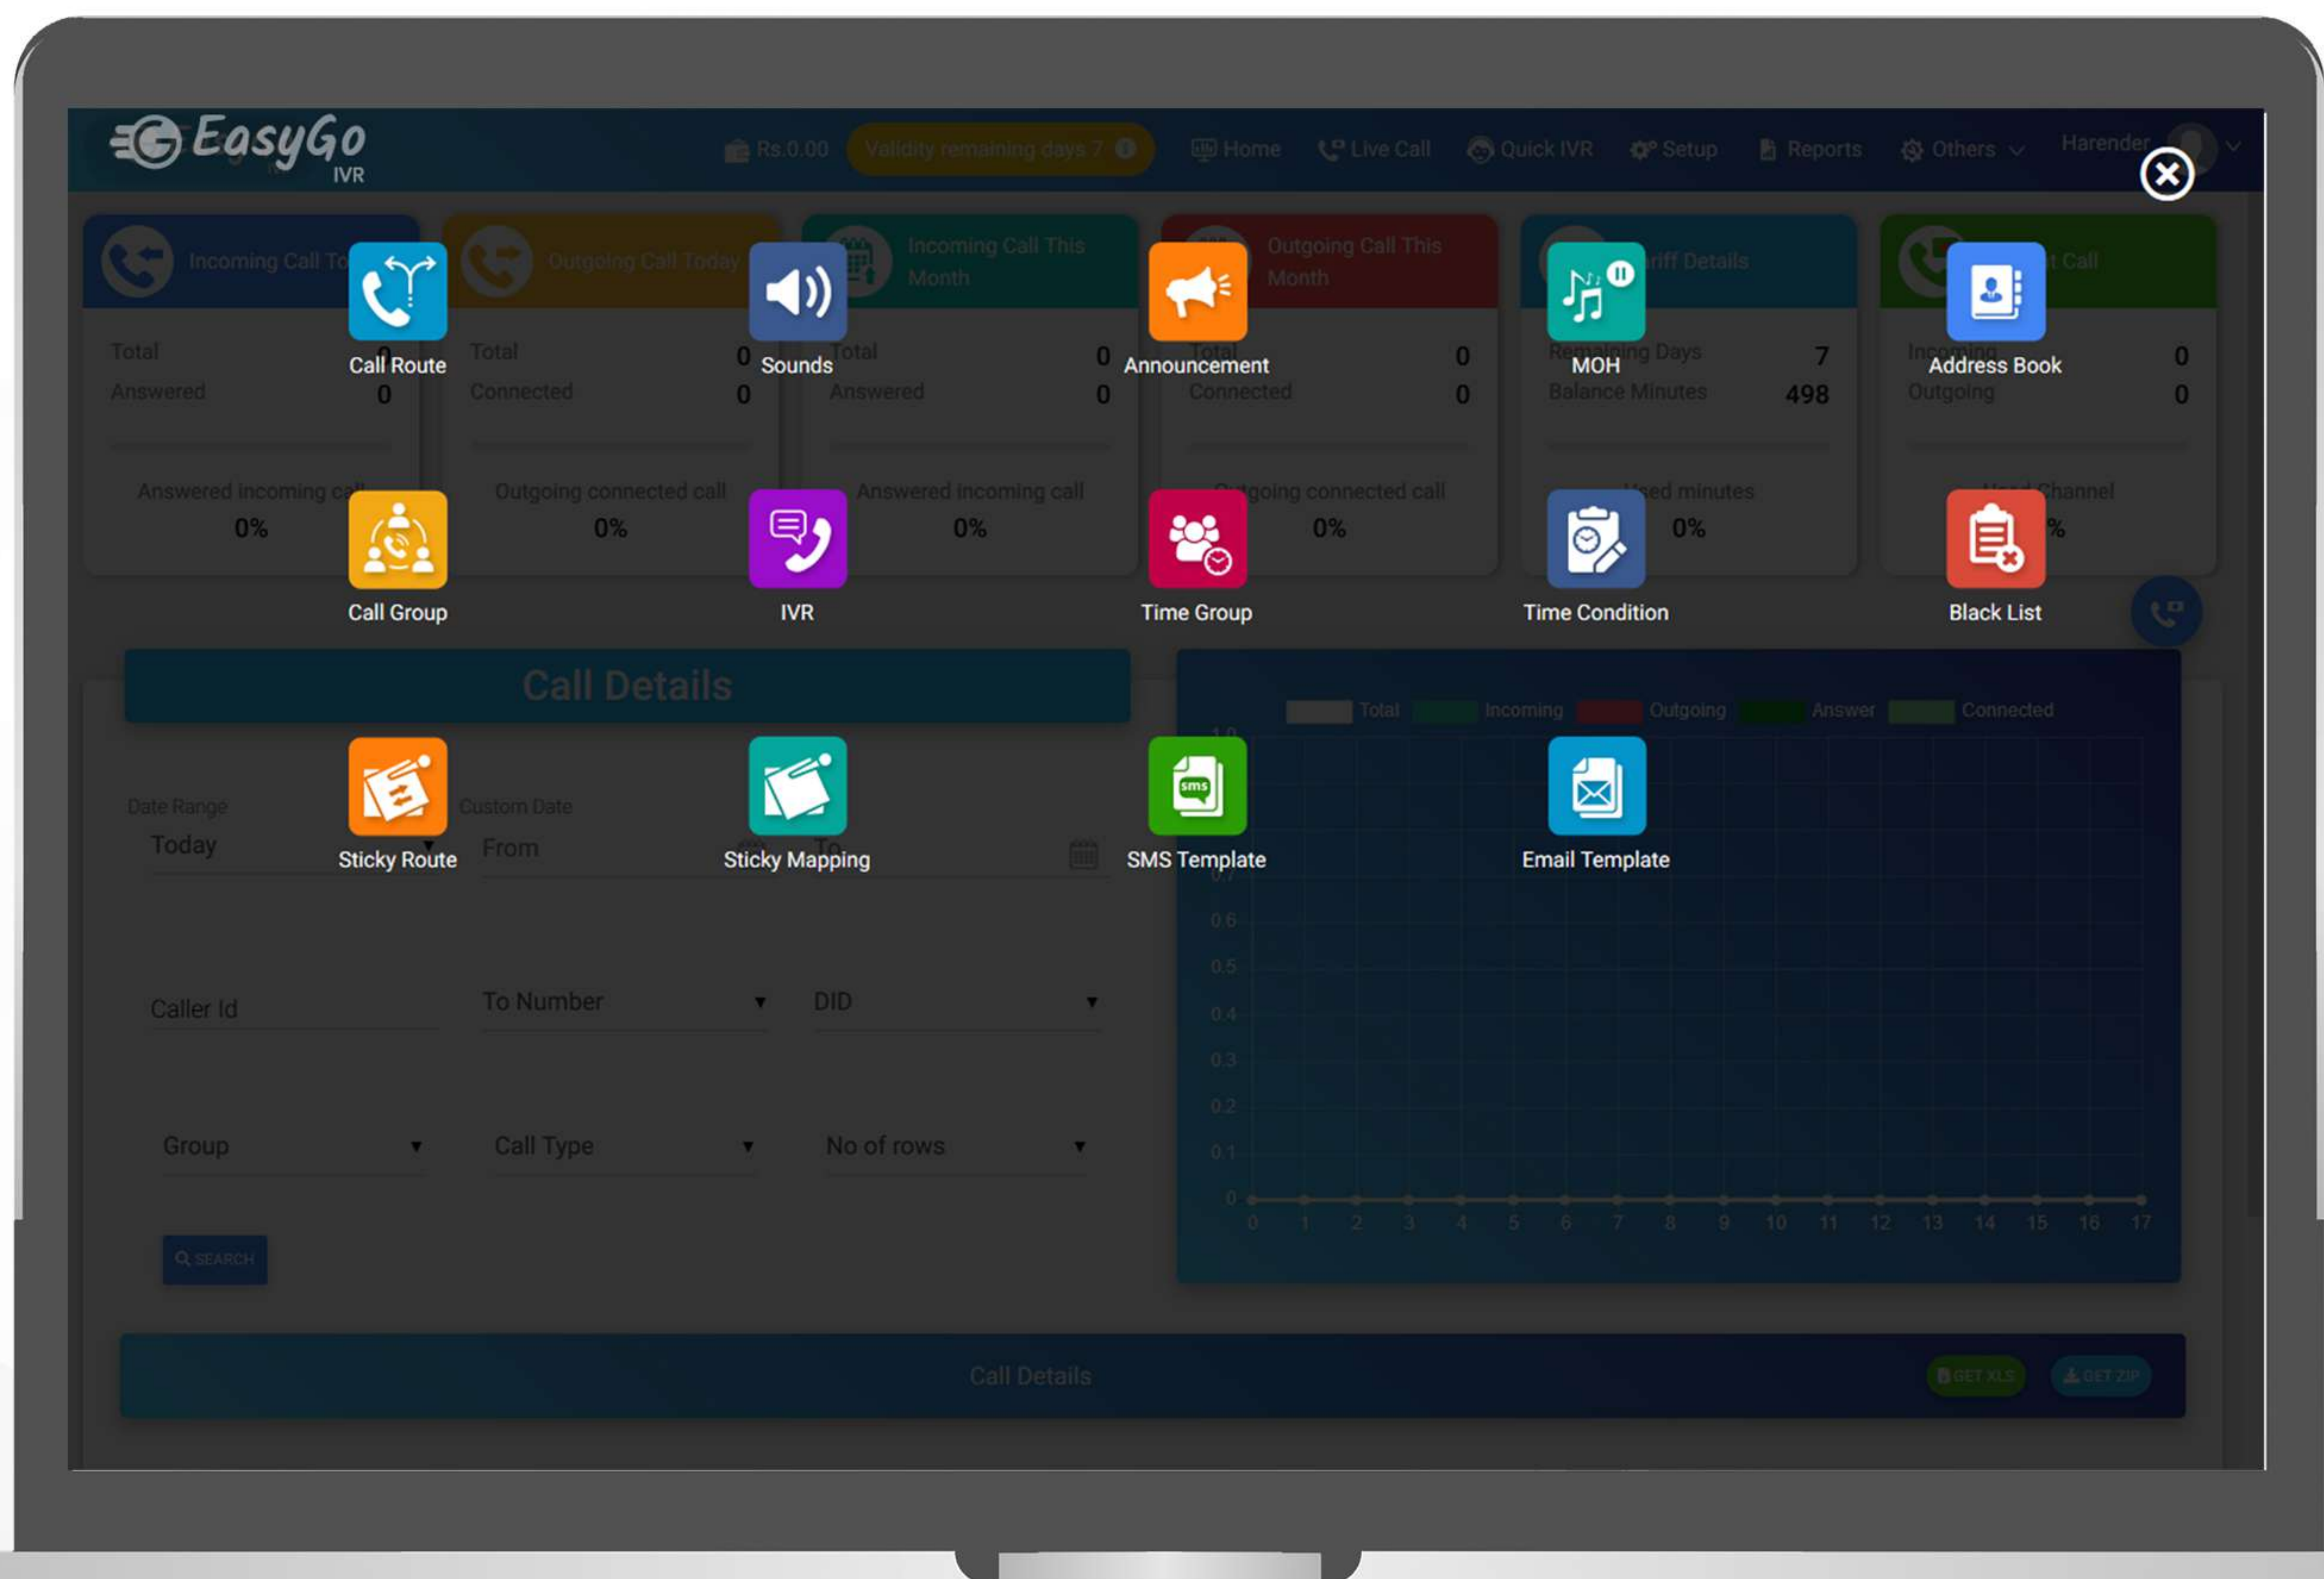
EasyGo IVR

Rs.0.00 Validity remaining days 7 Home Live Call Quick IVR Setup Reports Others Harender

Incoming Call To
Total 0
Answered 0
Answered incoming call
0%

Outgoing Call Today
Total 0
Connected 0
Outgoing connected call
0%

Incoming Call This Month
Total 0
Answered 0
Answered incoming call
0%

Outgoing Call This Month
Total 0
Connected 0
Outgoing connected call
0%

Tariff Details
Remaining Days 7
Balance Minutes 498
Used minutes
0%

Call
Incoming 0
Outgoing 0
Channel
%

Call Route
Sounds
Announcement
MOH
Address Book
Call Group
IVR
Time Group
Time Condition
Black List
Sticky Route
Sticky Mapping
SMS Template
Email Template

Call Details

Date Range
Today
Custom Date
From
To

Caller Id
To Number
DID
Group
Call Type
No of rows
SEARCH

Total Incoming Outgoing Answer Connected
1.0
0.7
0.6
0.5
0.4
0.3
0.2
0.1
0
0 1 2 3 4 5 6 7 8 9 10 11 12 13 14 15 16 17

Call Details
GET XLS
GET ZIP